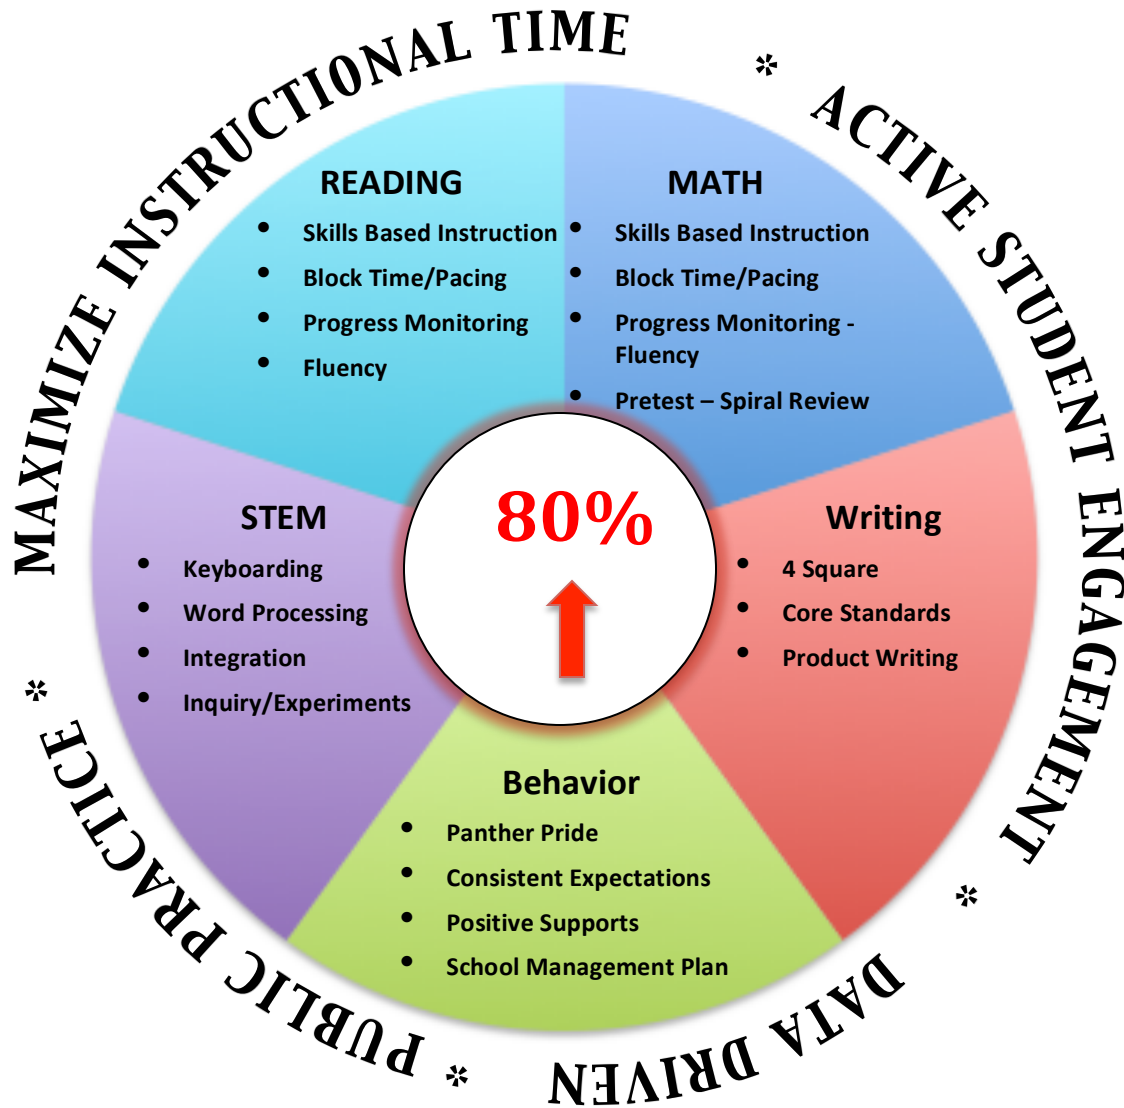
MAXIMIZE INSTRUCTIONAL TIME * ACTIVE STUDENT ENGAGEMENT * DATA DRIVEN * PUBLIC PRACTICE *

READING
- Skills Based Instruction
- Block Time/Pacing
- Progress Monitoring
- Fluency

MATH
- Skills Based Instruction
- Block Time/Pacing
- Progress Monitoring - Fluency
- Pretest – Spiral Review

80%

STEM
- Keyboarding
- Word Processing
- Integration
- Inquiry/Experiments

Writing
- 4 Square
- Core Standards
- Product Writing

Behavior
- Panther Pride
- Consistent Expectations
- Positive Supports
- School Management Plan